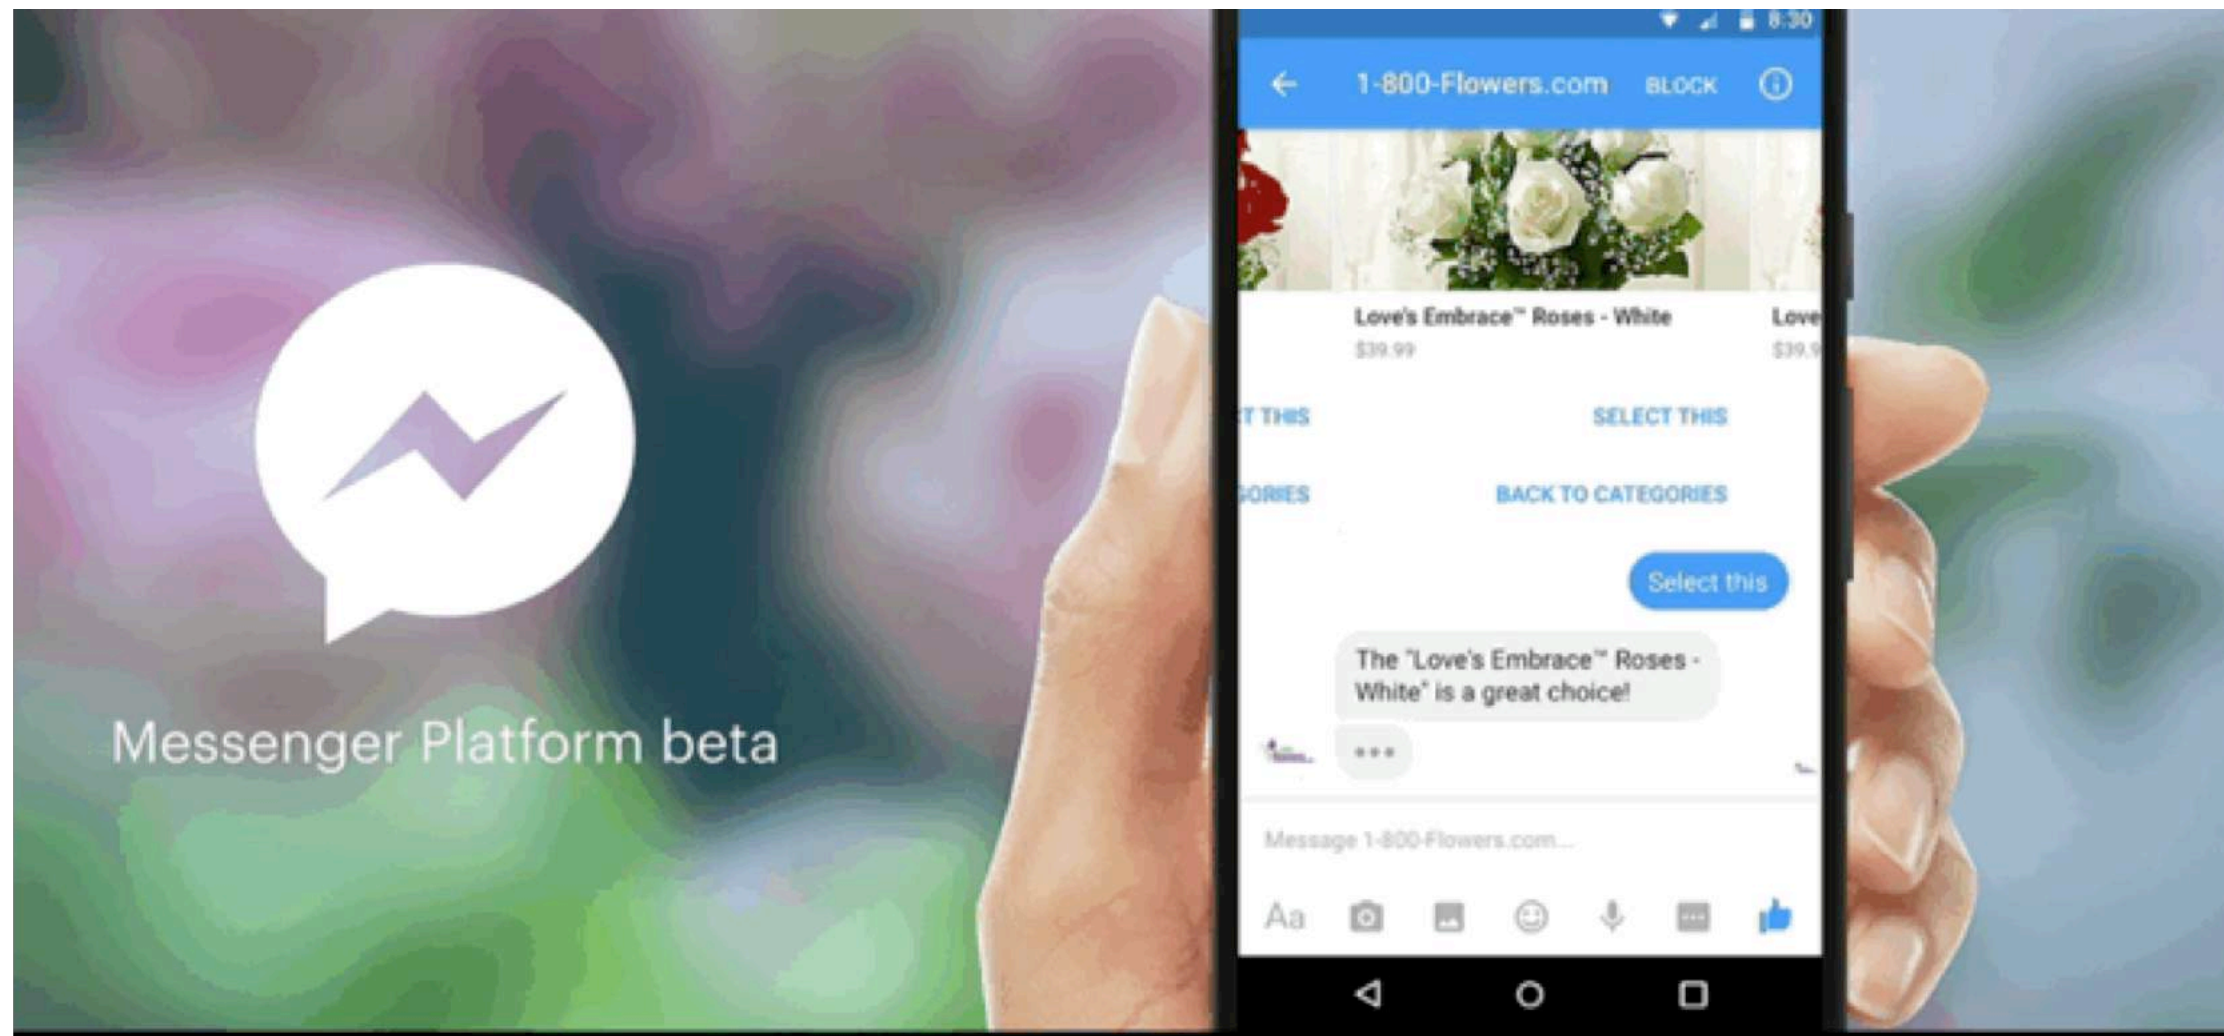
Messenger Platform beta

8:30

1-800-Flowers.com BLOCK

Love's Embrace™ Roses - White
$39.99

Love
$39.9

T THIS

SELECT THIS

GORIES

BACK TO CATEGORIES

Select this

The "Love's Embrace™ Roses - White" is a great choice!

•••

Message 1-800-Flowers.com...

Aa